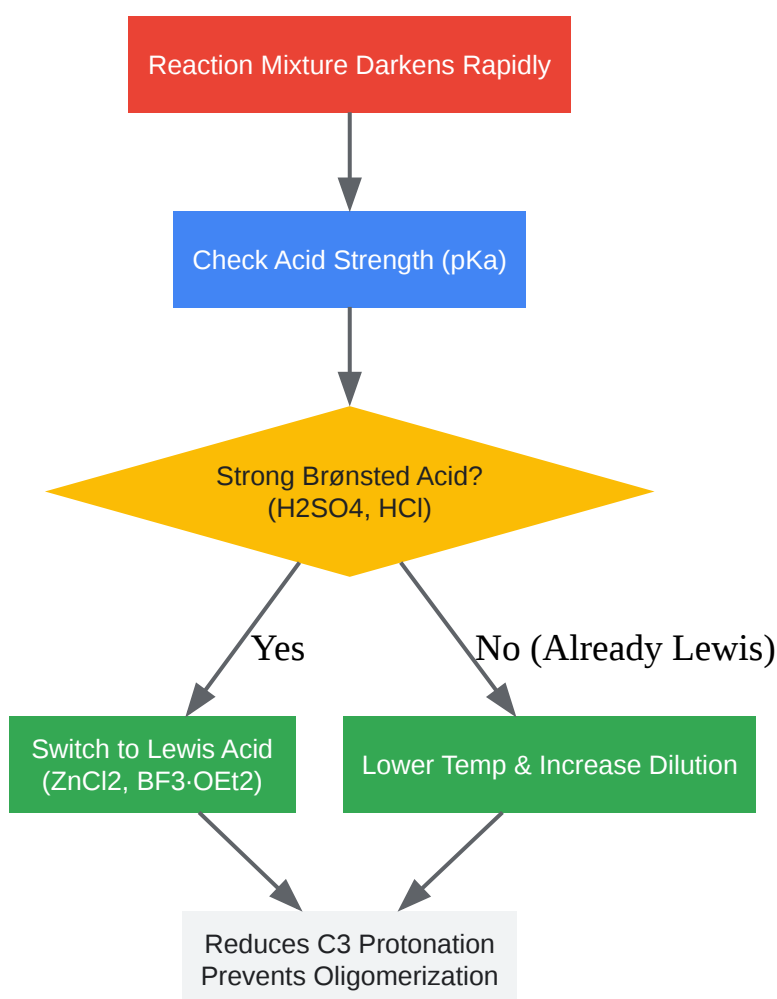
Reaction Mixture Darkens Rapidly

Check Acid Strength (pKa)

Strong Brønsted Acid?
(H2SO4, HCl)

Yes

No (Already Lewis)

Switch to Lewis Acid
(ZnCl2, BF3·OEt2)

Lower Temp & Increase Dilution

Reduces C3 Protonation
Prevents Oligomerization